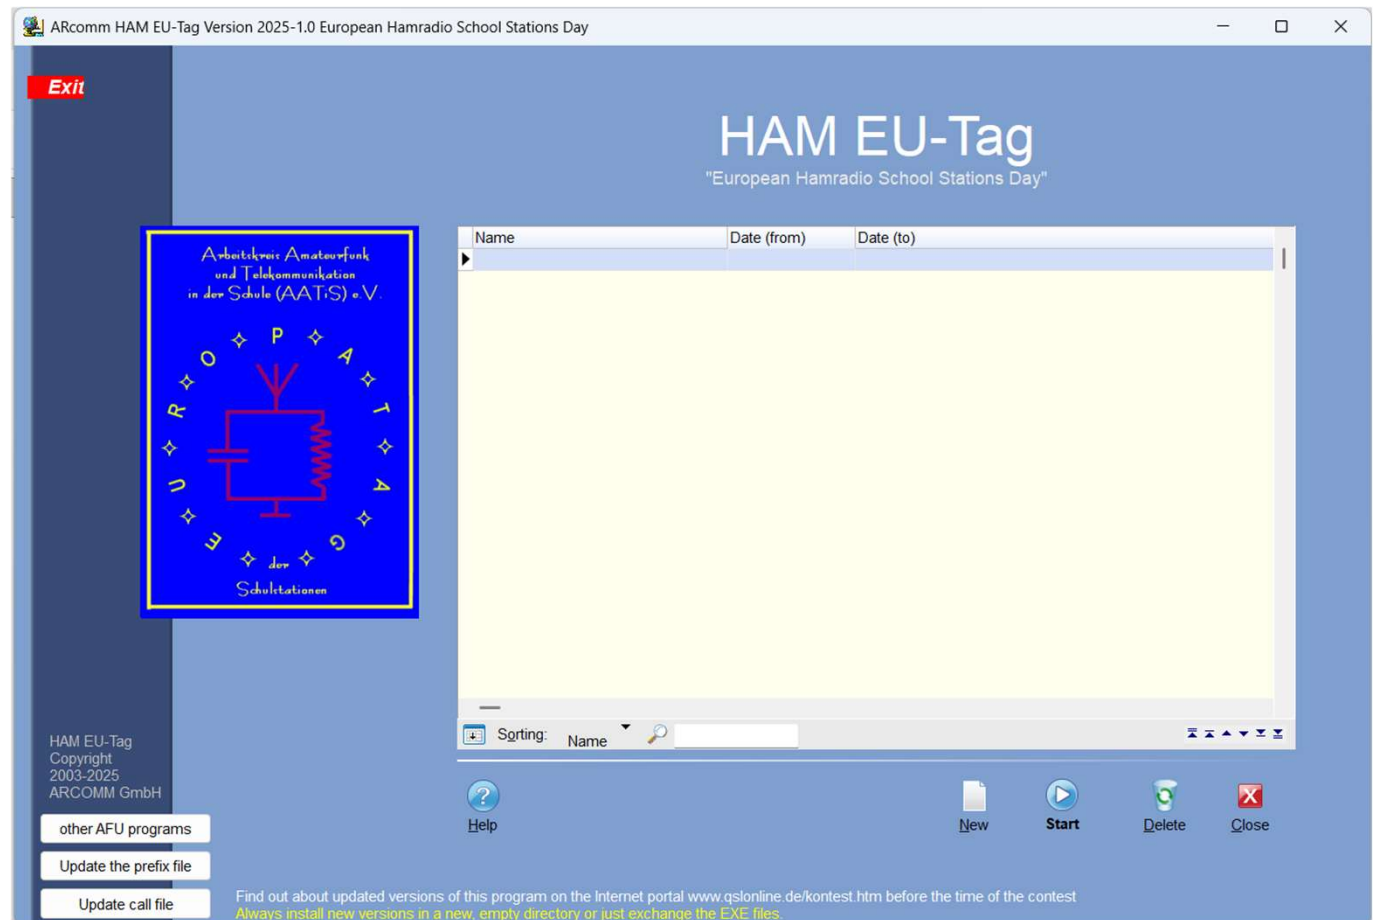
ARcomm HAM EU-Tag Version 2025-1.0 European Hamradio School Stations Day

Exit

HAM EU-Tag
"European Hamradio School Stations Day"

Arbeitskreis Amateurfunk und Telekommunikation in der Schule (AATiS) e.V.

P A T A G der Schulstationen E U R O

| Name | Date (from) | Date (to) |
|---|---|---|
| | | |

Sorting: Name

HAM EU-Tag
Copyright
2003-2025
ARCOMM GmbH

other AFU programs

Update the prefix file

Update call file

Help

New

Start

Delete

Close

Find out about updated versions of this program on the Internet portal www.qslonline.de/kontest.htm before the time of the contest
Always install new versions in a new, empty directory or just exchange the EXE files.